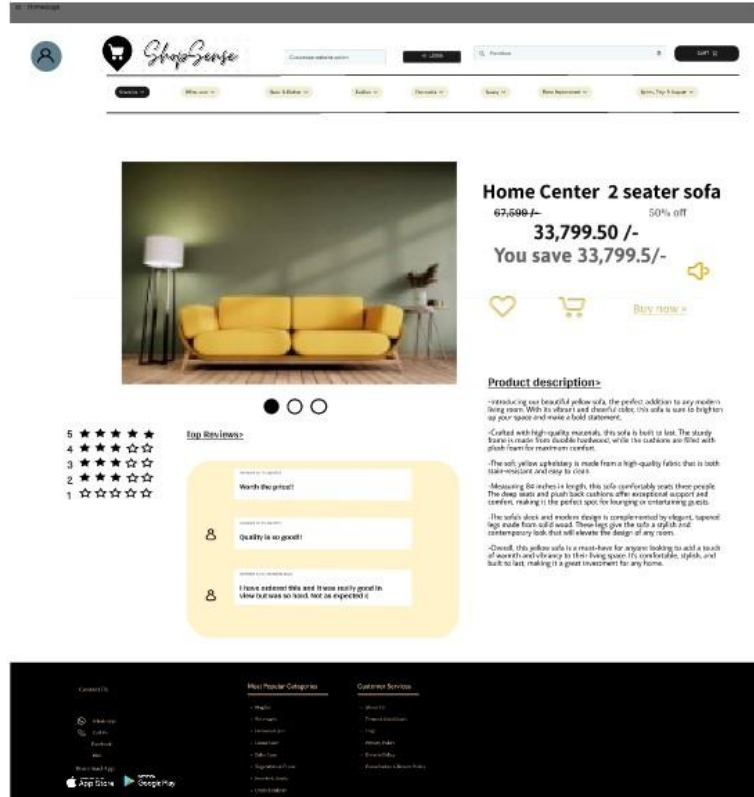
Homepage

ShopSense

Home Center 2 seater sofa

~~67,599 /-~~ 50% off

33,799.50 /-

You save 33,799.5/-

Buy now >

Product description>

-Introducing our beautiful yellow sofa, the perfect addition to any modern living room. With its vibrant and cheerful color, this sofa is sure to brighten up your space and make a bold statement.

-Crafted with high-quality materials, this sofa is built to last. The sturdy frame is made from durable hardwood, while the cushions are filled with plush foam for maximum comfort.

-The soft, yellow upholstery is made from a high-quality fabric that is both stain-resistant and easy to clean.

-Measuring 84 inches in length, this sofa comfortably seats three people. The deep seats and plush back cushions offer exceptional support and comfort, making it the perfect spot for lounging or entertaining guests.

-The sofa's sleek and modern design is complemented by elegant, tapered legs made from solid wood. These legs give the sofa a stylish and contemporary look that will elevate the design of any room.

-Overall, this yellow sofa is a must-have for anyone looking to add a touch of warmth and vibrancy to their living space. It's comfortable, stylish, and built to last, making it a great investment for any home.

5 ★★★★★
4 ★★★★☆
3 ★★★☆☆
2 ★★☆☆☆
1 ☆☆☆☆☆

Top Reviews>

Worth the price!!

Quality is so good!!

I have ordered this and it was really good in view but was so hard. Not as expected :(

Contact Us

Most Popular Categories

Customer Services

App Store

Google Play